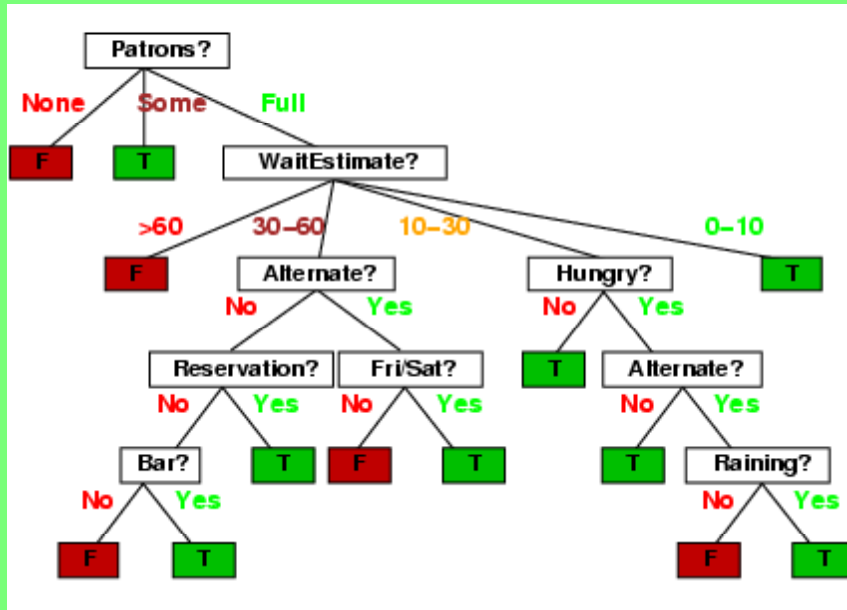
Patrons?

None Some Full

F T WaitEstimate?

>60 30–60 10–30 0–10

F Alternate? Hungry? T

No Yes No Yes

Reservation? Fri/Sat? T Alternate?

No Yes No Yes No Yes

Bar? T F T T Raining?

No Yes No Yes

F T F T